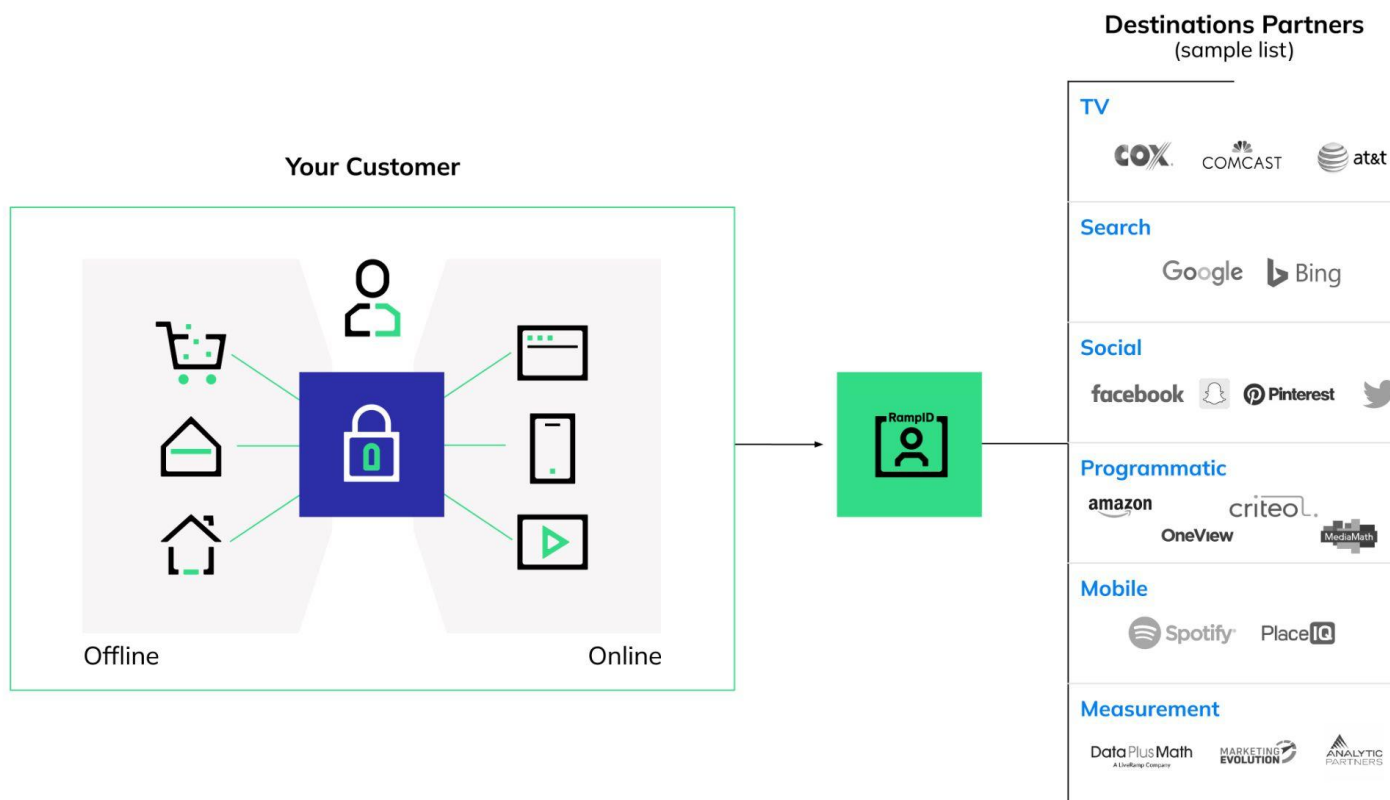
Destinations Partners
(sample list)

Your Customer

Offline

Online

RampID

TV

COX COMCAST at&t

Search

Google Bing

Social

facebook Pinterest

Programmatic

amazon OneView criteo. MediaMath

Mobile

Spotify PlaceIQ

Measurement

Data Plus Math
A LiveRamp Company

MARKETING EVOLUTION

ANALYTIC PARTNERS